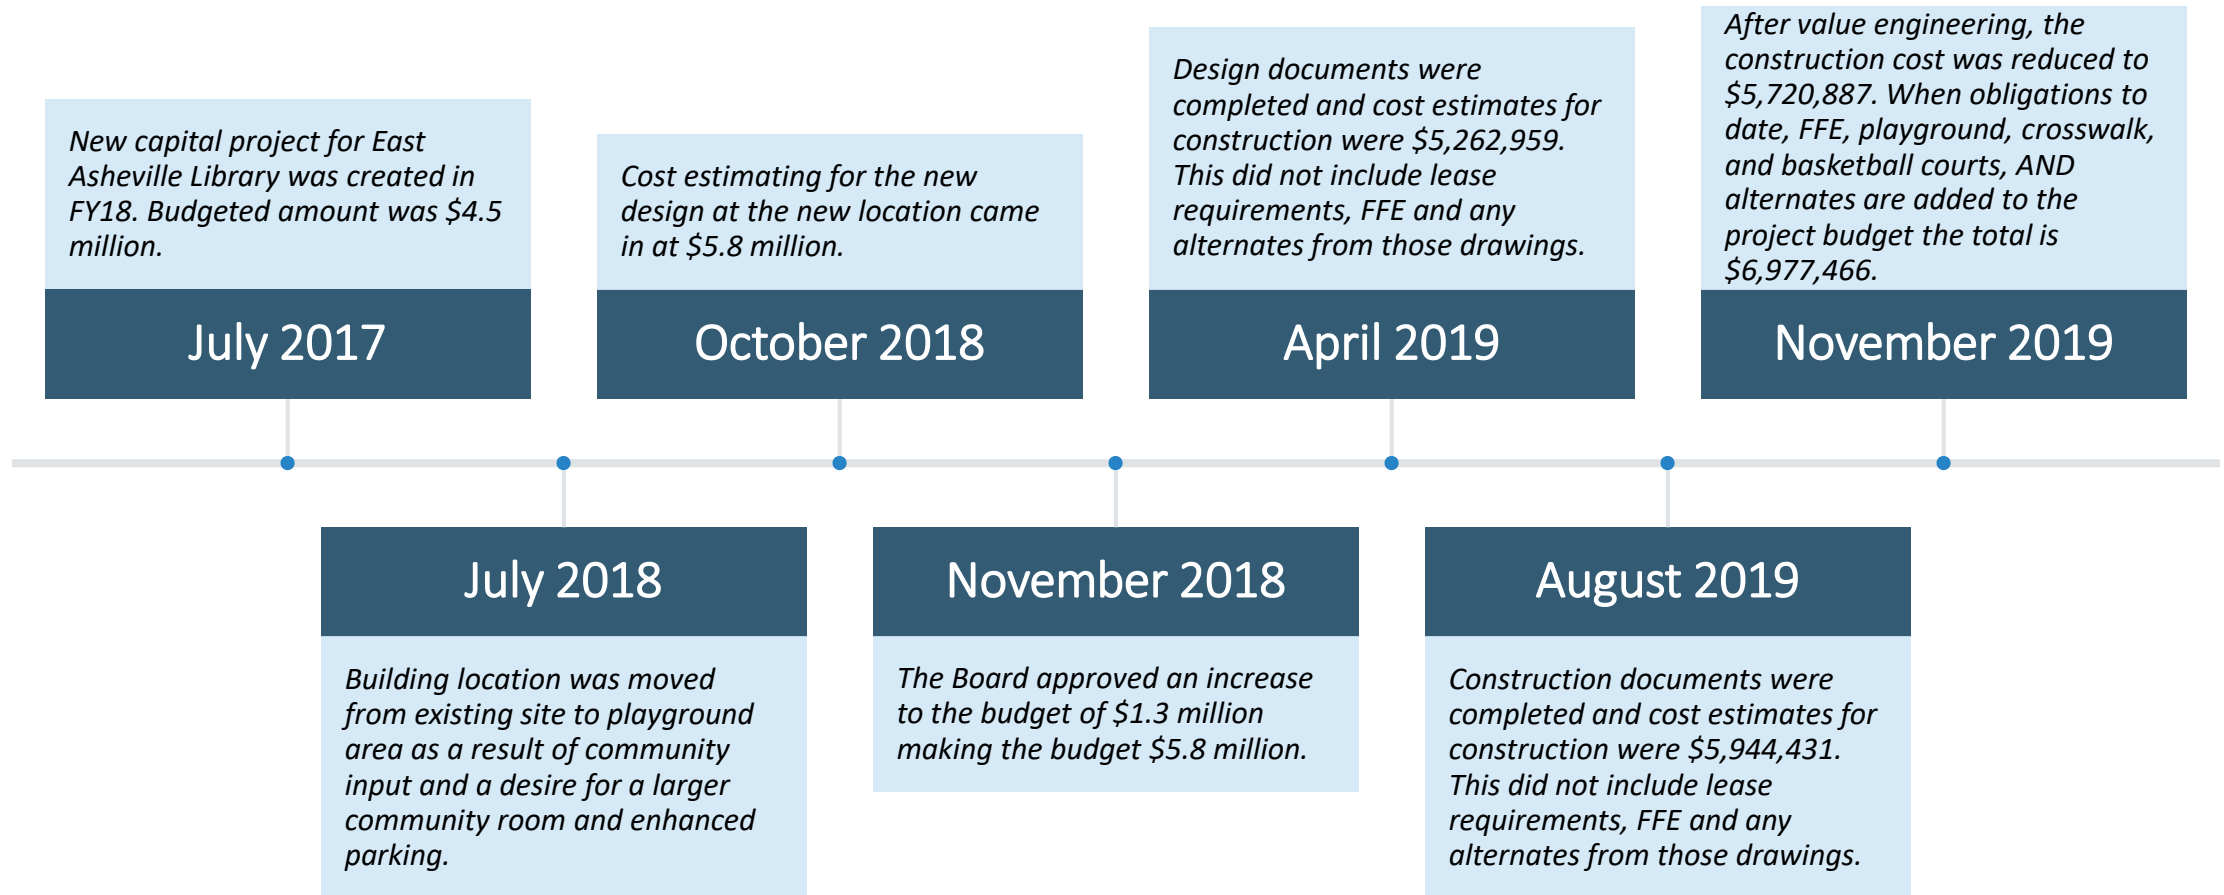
New capital project for East Asheville Library was created in FY18. Budgeted amount was $4.5 million.

July 2017

Building location was moved from existing site to playground area as a result of community input and a desire for a larger community room and enhanced parking.

July 2018

Cost estimating for the new design at the new location came in at $5.8 million.

October 2018

The Board approved an increase to the budget of $1.3 million making the budget $5.8 million.

November 2018

Design documents were completed and cost estimates for construction were $5,262,959. This did not include lease requirements, FFE and any alternates from those drawings.

April 2019

Construction documents were completed and cost estimates for construction were $5,944,431. This did not include lease requirements, FFE and any alternates from those drawings.

August 2019

After value engineering, the construction cost was reduced to $5,720,887. When obligations to date, FFE, playground, crosswalk, and basketball courts, AND alternates are added to the project budget the total is $6,977,466.

November 2019